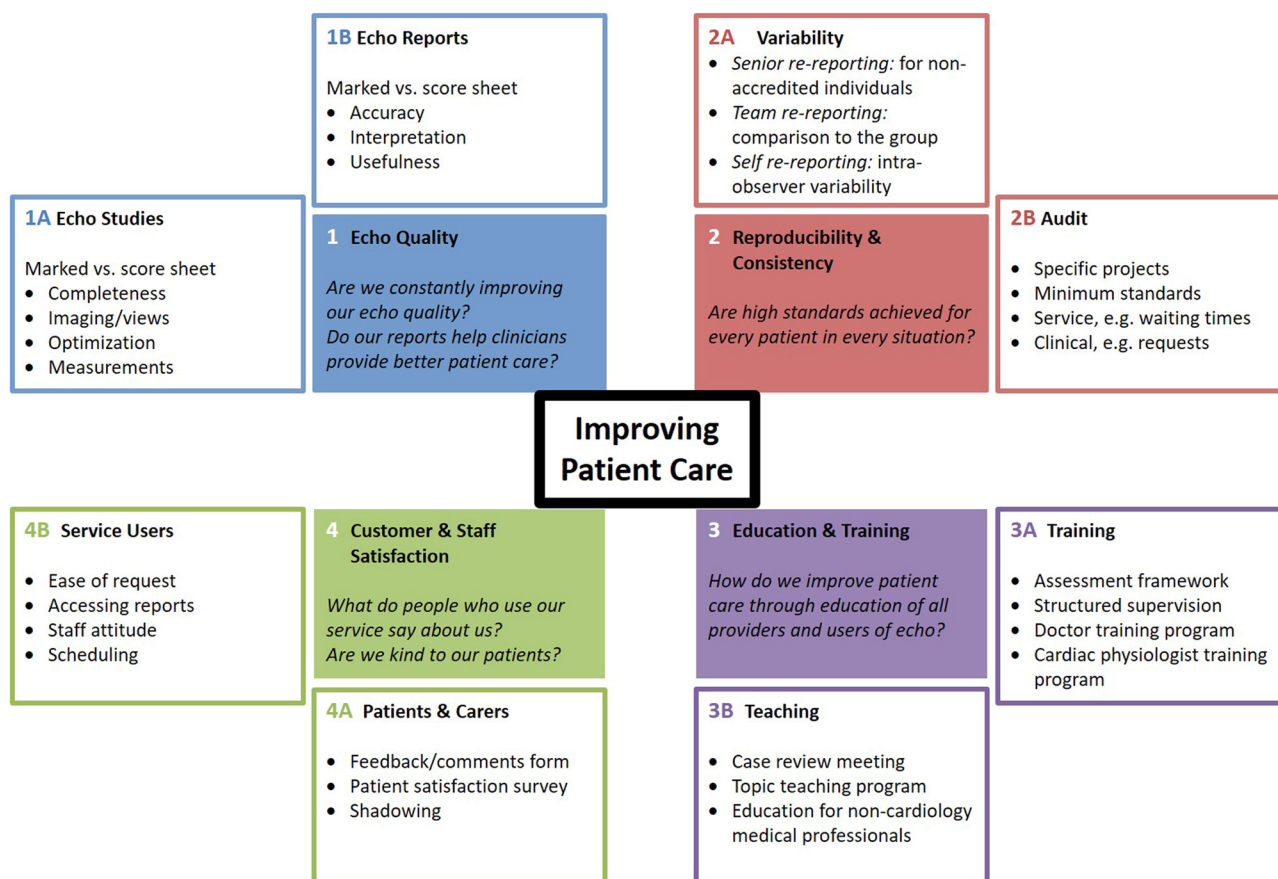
1B Echo Reports

Marked vs. score sheet
- Accuracy
- Interpretation
- Usefulness

2A Variability
- *Senior re-reporting:* for non-accredited individuals
- *Team re-reporting:* comparison to the group
- *Self re-reporting:* intra-observer variability

1A Echo Studies

Marked vs. score sheet
- Completeness
- Imaging/views
- Optimization
- Measurements

1 Echo Quality

*Are we constantly improving our echo quality?*
*Do our reports help clinicians provide better patient care?*

2 Reproducibility & Consistency

*Are high standards achieved for every patient in every situation?*

2B Audit

- Specific projects
- Minimum standards
- Service, e.g. waiting times
- Clinical, e.g. requests

Improving Patient Care

4B Service Users

- Ease of request
- Accessing reports
- Staff attitude
- Scheduling

4 Customer & Staff Satisfaction

*What do people who use our service say about us?*
*Are we kind to our patients?*

3 Education & Training

*How do we improve patient care through education of all providers and users of echo?*

3A Training

- Assessment framework
- Structured supervision
- Doctor training program
- Cardiac physiologist training program

4A Patients & Carers

- Feedback/comments form
- Patient satisfaction survey
- Shadowing

3B Teaching

- Case review meeting
- Topic teaching program
- Education for non-cardiology medical professionals